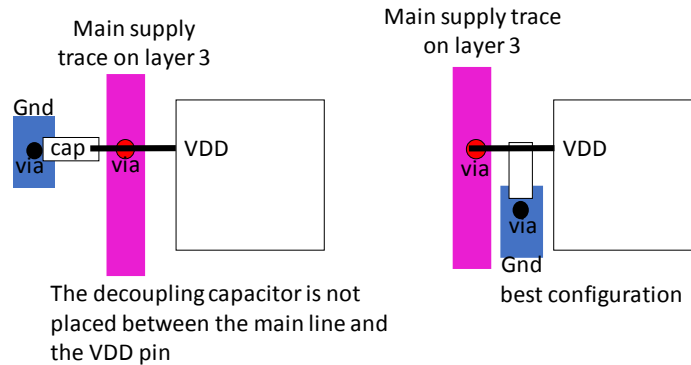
Main supply trace on layer 3

Gnd

cap

via

via

VDD

The decoupling capacitor is not placed between the main line and the VDD pin

Main supply trace on layer 3

via

VDD

via

Gnd

best configuration